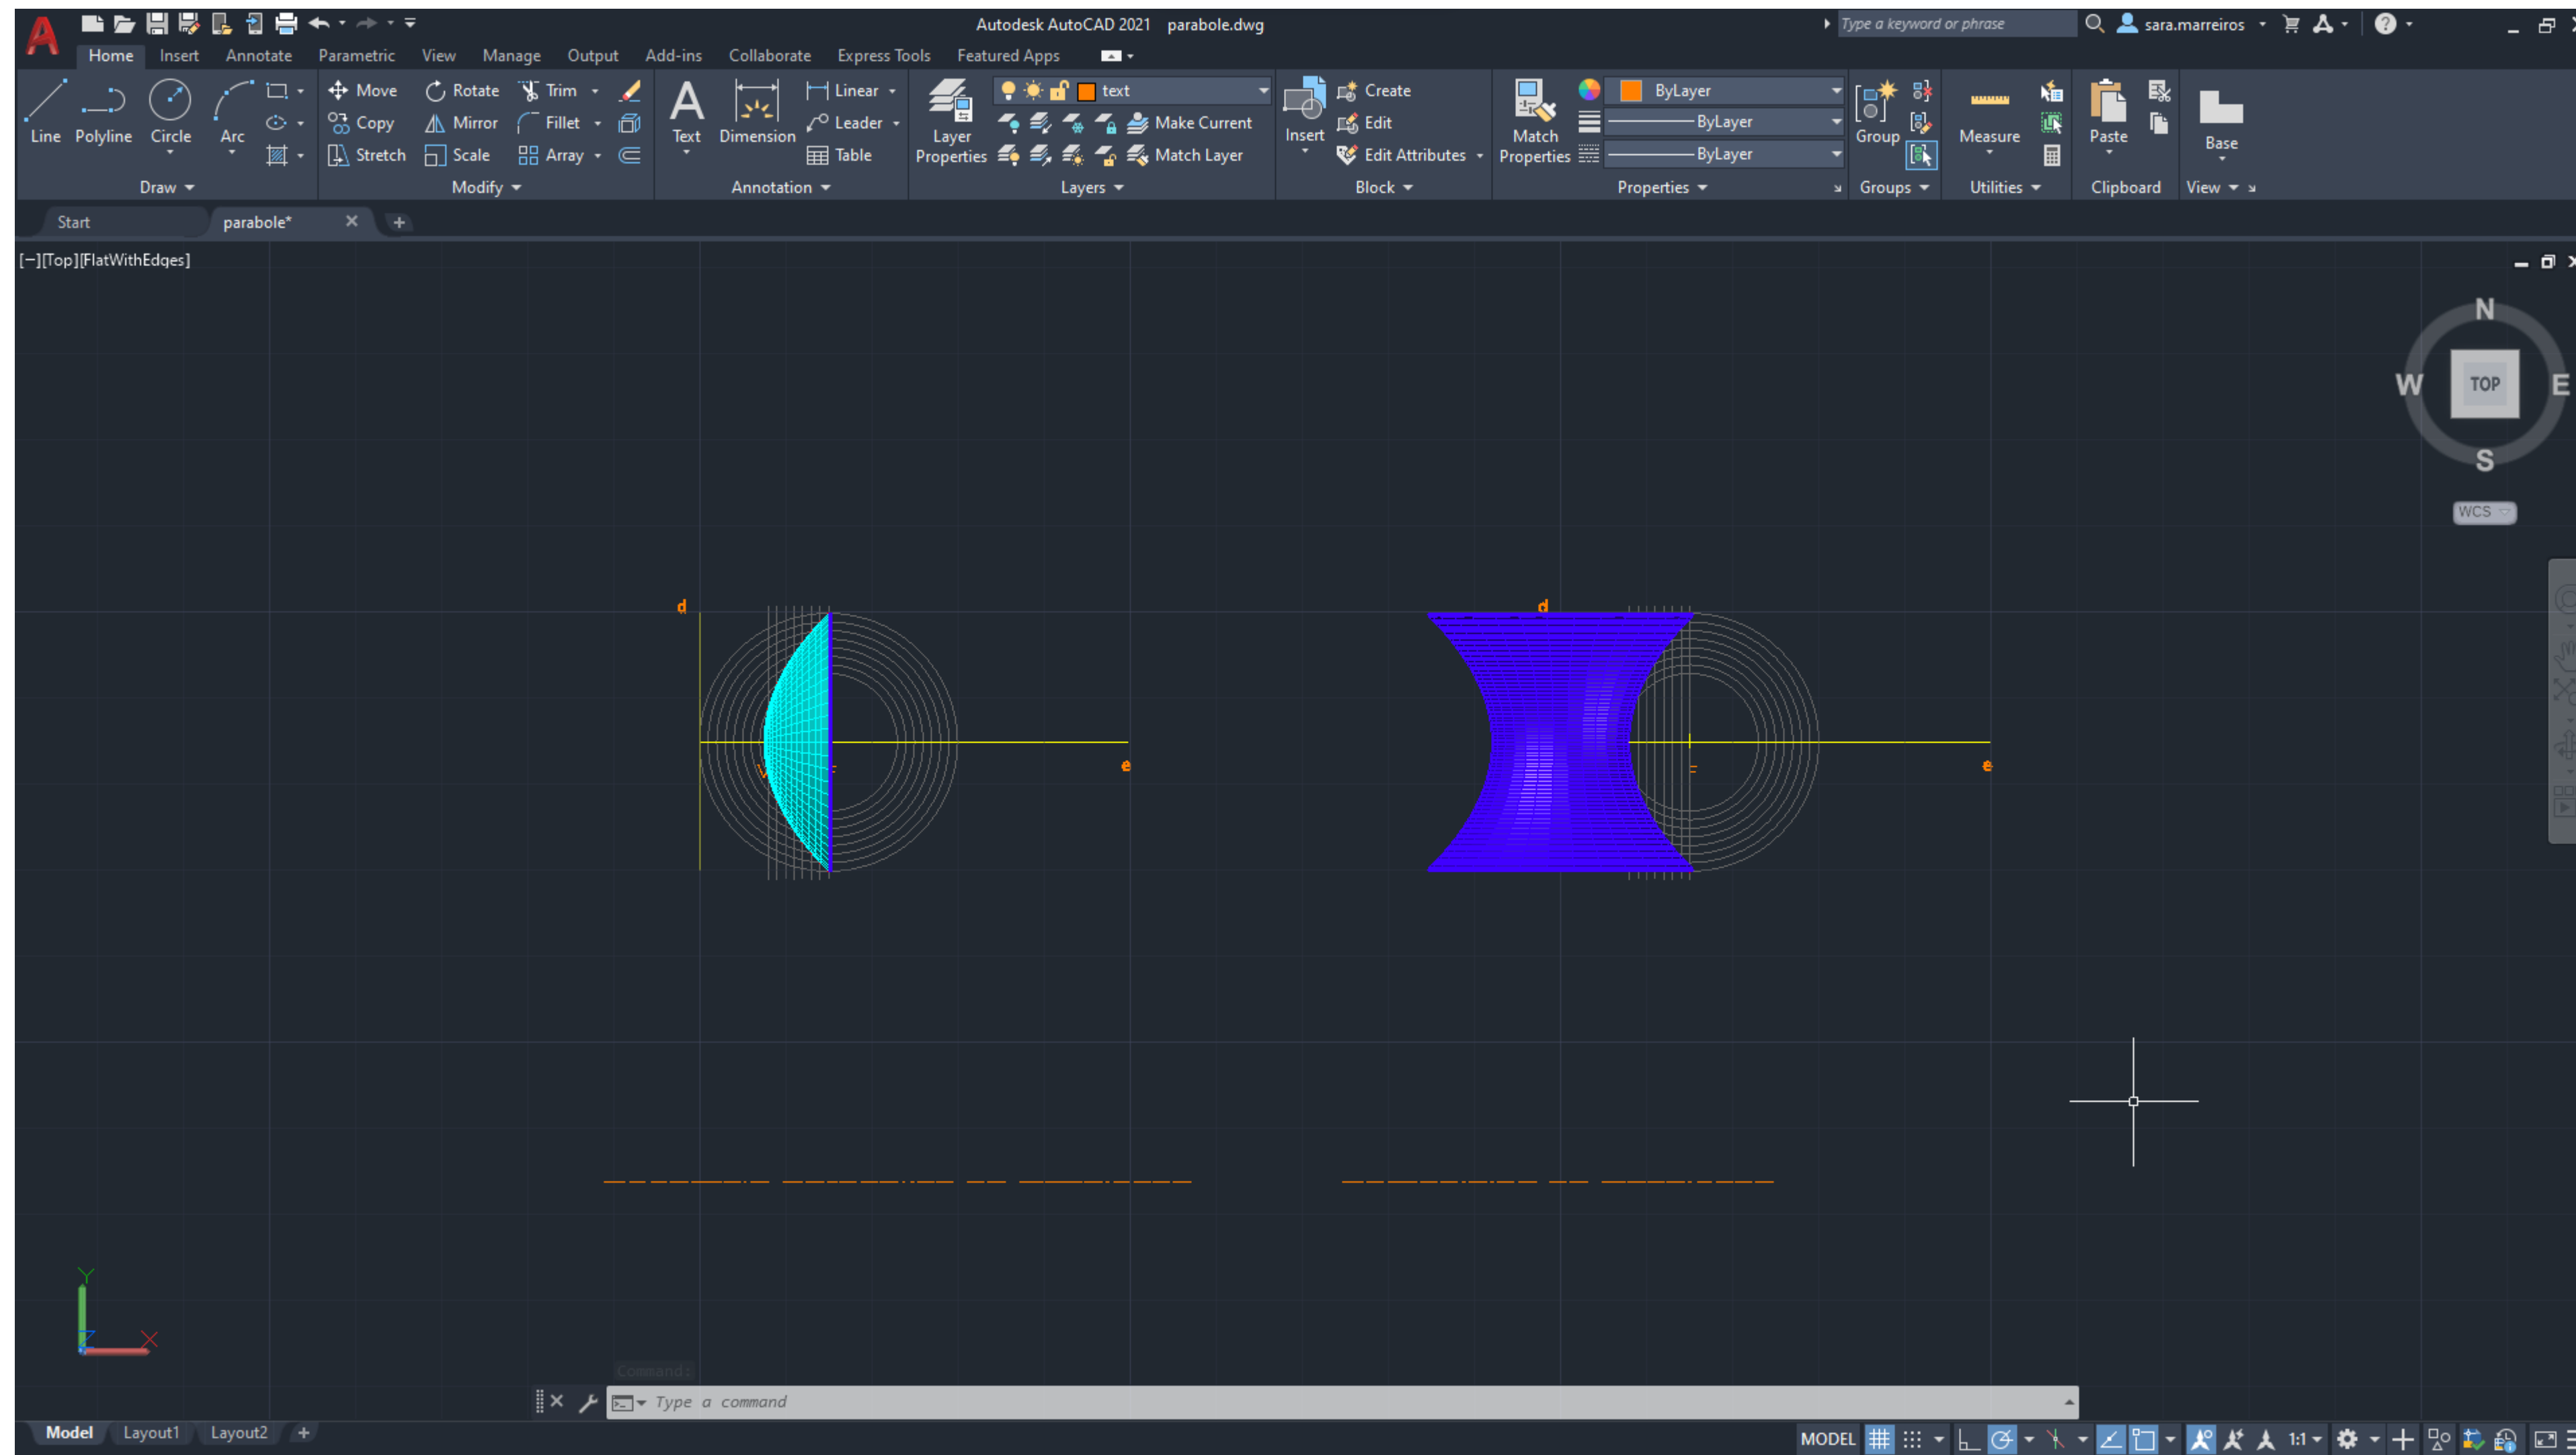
Autodesk AutoCAD 2021 parabole.dwg

Type a keyword or phrase

sara.marreiros

Home Insert Annotate Parametric View Manage Output Add-ins Collaborate Express Tools Featured Apps

Line Polyline Circle Arc

Draw

Move Rotate Trim Copy Mirror Fillet Stretch Scale Array

Modify

Text Dimension Linear Leader Table

Annotation

Layer Properties

text

Make Current Match Layer

Layers

Insert Create Edit Edit Attributes

Block

Match Properties

ByLayer ByLayer ByLayer

Properties

Group

Groups

Measure

Utilities

Paste

Clipboard

Base

View

Start parabole*

[−][Top][FlatWithEdges]

N W TOP E S

WCS

d

e

d

e

Command:

Type a command

Model Layout1 Layout2

MODEL

1:1